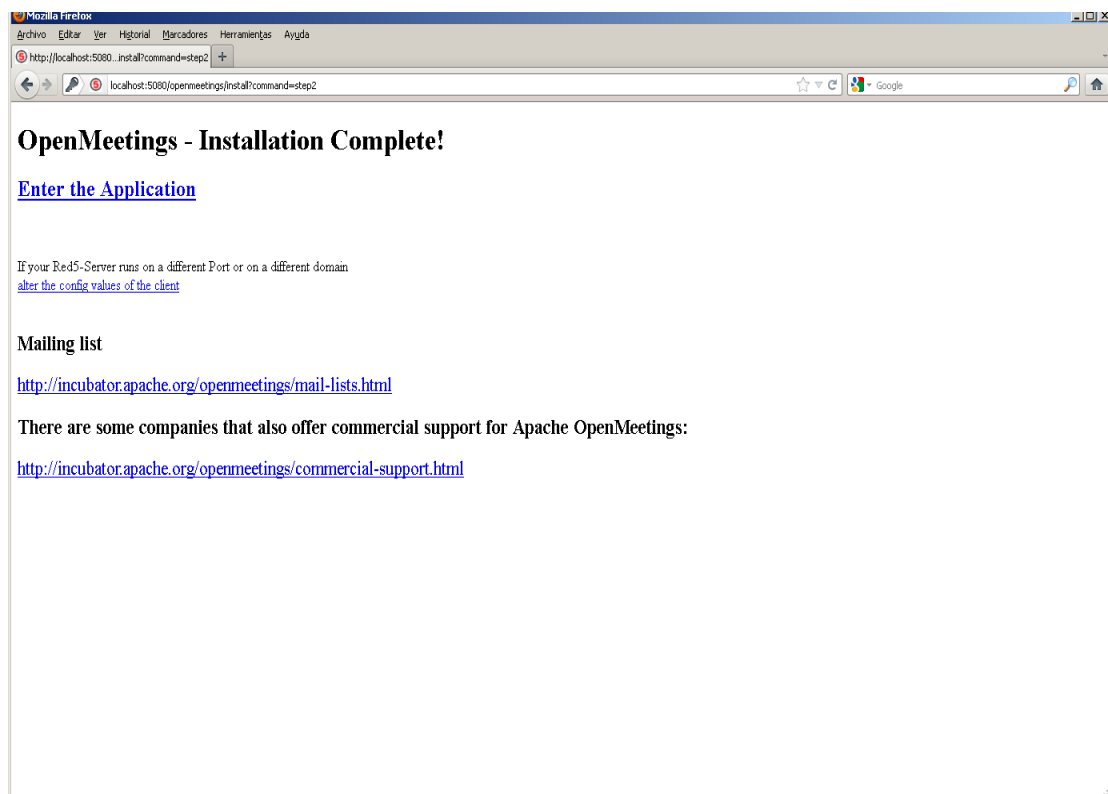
Mozilla Firefox

Archivo Editar Ver Historial Marcadores Herramientas Ayuda

http://localhost:5080...install?command=step2 +

localhost:5080/openmeetings/install?command=step2

Google

# OpenMeetings - Installation Complete!

Enter the Application

If your Red5-Server runs on a different Port or on a different domain
alter the config values of the client

Mailing list

http://incubator.apache.org/openmeetings/mail-lists.html

There are some companies that also offer commercial support for Apache OpenMeetings:

http://incubator.apache.org/openmeetings/commercial-support.html